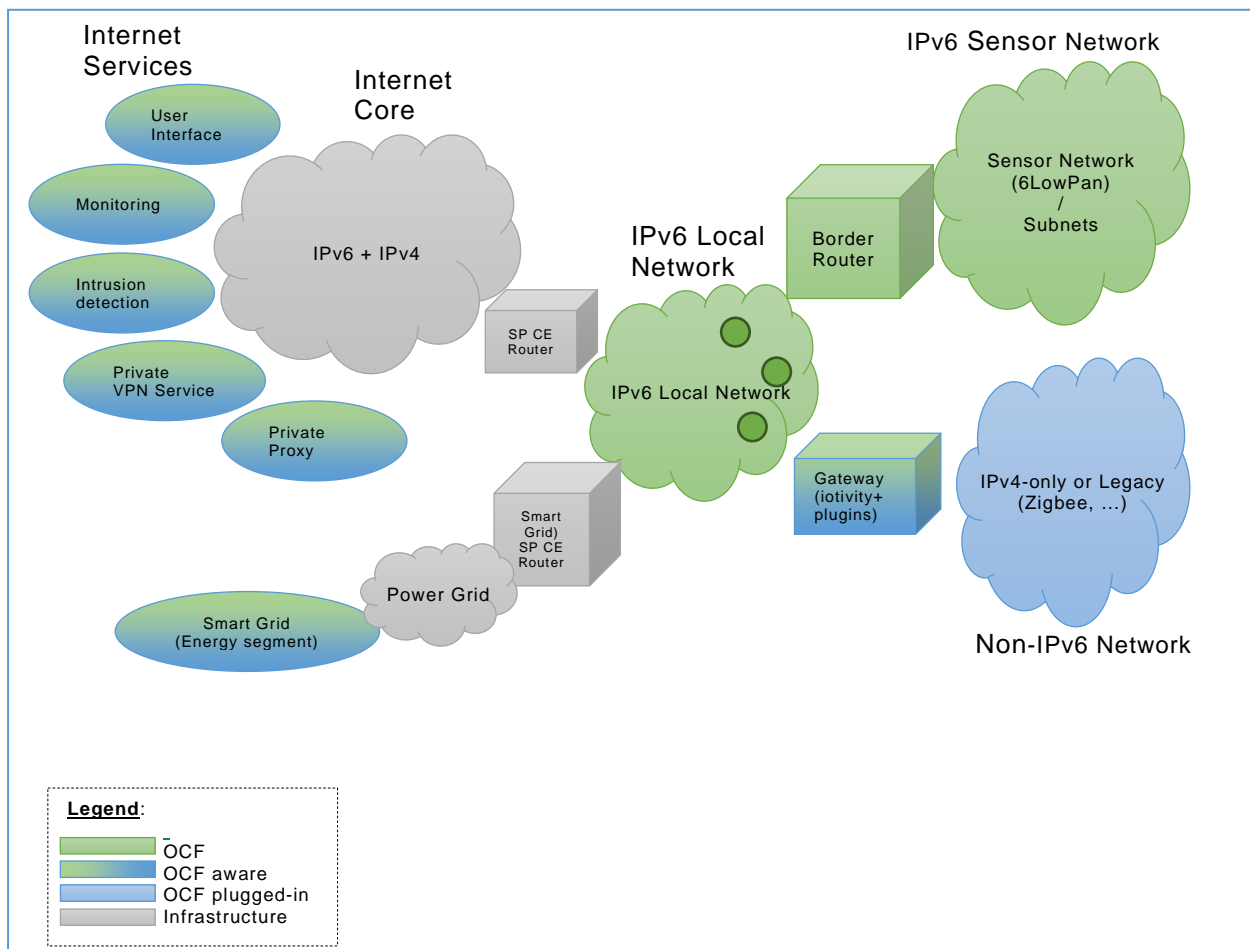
Internet Services

User Interface

Monitoring

Intrusion detection

Private VPN Service

Private Proxy

Internet Core

IPv6 + IPv4

SP CE Router

Smart Grid) SP CE Router

Power Grid

Smart Grid (Energy segment)

IPv6 Local Network

IPv6 Local Network

Border Router

IPv6 Sensor Network

Sensor Network (6LowPan) / Subnets

Gateway (iotivity+ plugins)

IPv4-only or Legacy (Zigbee, ...)

Non-IPv6 Network

Legend:

OCF

OCF aware

OCF plugged-in

Infrastructure